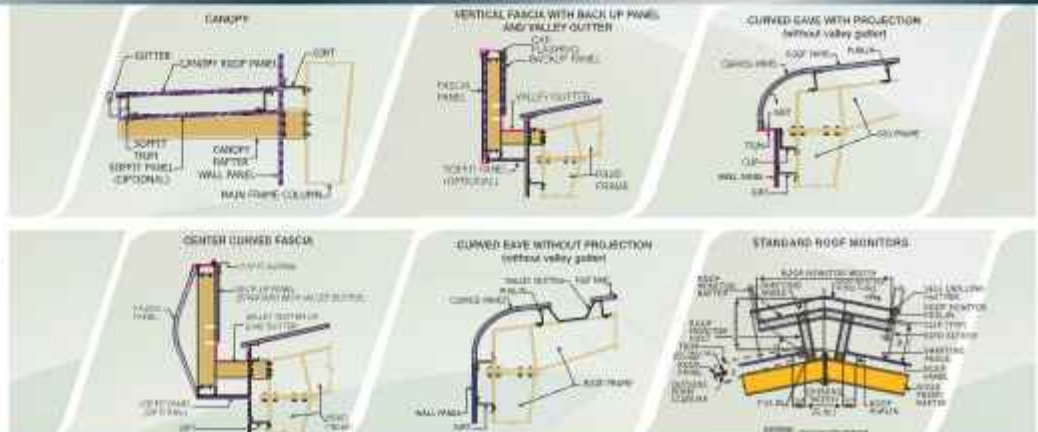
CANOPY

GUTTER
CANOPY ROOF PANEL
GIRT
SOFFIT TRIM
SOFFIT PANEL (OPTIONAL)
CANOPY RAFTER
WALL PANEL
MAIN FRAME COLUMN

VERTICAL FASCIA WITH BACK UP PANEL AND VALLEY GUTTER

CAP FLASHING
BACKUP PANEL
FASCIA PANEL
VALLEY GUTTER
SOFFIT PANEL (OPTIONAL)
RIGID FRAME

CURVED EAVE WITH PROJECTION (without valley gutter)

ROOF PANEL
PURLIN
CURVED PANEL
GIRT
RIGID FRAME
TRIM
CLIP
WALL PANEL
GIRT

CENTER CURVED FASCIA

FASCIA PANEL
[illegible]
VALLEY GUTTER OR EAVE GUTTER
SOFFIT PANEL (OPTIONAL)
GIRT
RIGID FRAME

CURVED EAVE WITHOUT PROJECTION (without valley gutter)

VALLEY GUTTER
ROOF PANEL
PURLIN
CURVED PANEL
RIGID FRAME
WALL PANEL
GIRT

STANDARD ROOF MONITORS

ROOF MONITOR WIDTH
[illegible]